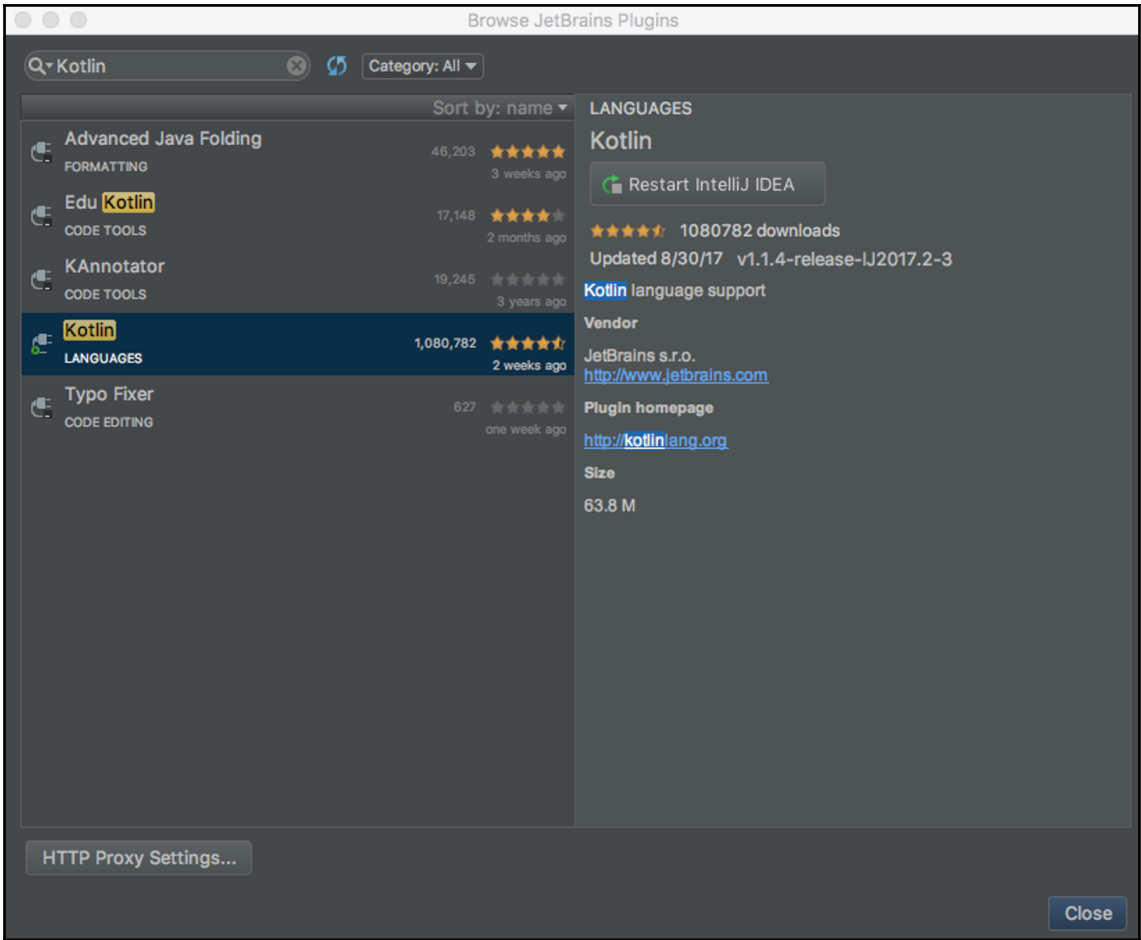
Browse JetBrains Plugins

Kotlin

Category: All

Sort by: name

Advanced Java Folding
FORMATTING
46,203
3 weeks ago

Edu Kotlin
CODE TOOLS
17,148
2 months ago

KAnnotator
CODE TOOLS
19,245
3 years ago

Kotlin
LANGUAGES
1,080,782
2 weeks ago

Typo Fixer
CODE EDITING
627
one week ago

LANGUAGES

Kotlin

Restart IntelliJ IDEA

1080782 downloads

Updated 8/30/17 v1.1.4-release-IJ2017.2-3

Kotlin language support

Vendor

JetBrains s.r.o.
http://www.jetbrains.com

Plugin homepage

http://kotlinlang.org

Size

63.8 M

HTTP Proxy Settings...

Close